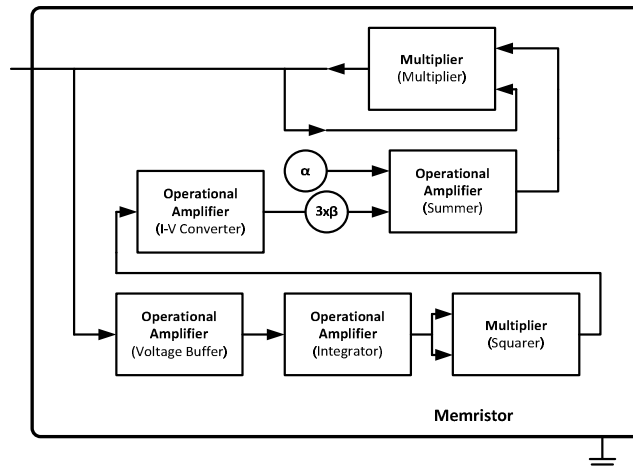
Multiplier
(Multiplier)

α

Operational Amplifier
(I-V Converter)

3xβ

Operational Amplifier
(Summer)

Operational Amplifier
(Voltage Buffer)

Operational Amplifier
(Integrator)

Multiplier
(Squarer)

Memristor